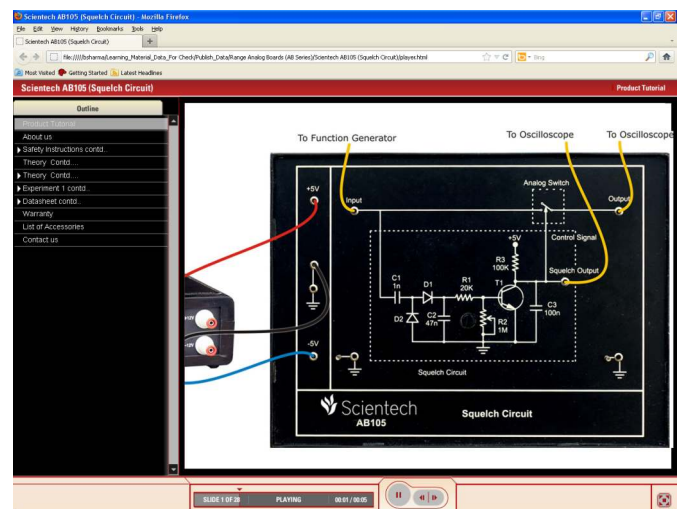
Scientech AB105 (Squelch Circuit) - Mozilla Firefox

File Edit View History Bookmarks Tools Help

Scientech AB105 (Squelch Circuit)

file:///////bsharma/Learning_Material_Data_For Check/Publish_Data/Range Analog Boards (AB Series)/Scientech AB105 (Squelch Circuit)/player.html

Bing

Most Visited Getting Started Latest Headlines

Scientech AB105 (Squelch Circuit)

Product Tutorial

Outline

Product Tutorial
About us
Safety Instructions contd..
Theory Contd....
Theory Contd....
Experiment 1 contd..
Datasheet contd..
Warranty
List of Accessories
Contact us

To Function Generator

To Oscilloscope

To Oscilloscope

+5V

Input

Analog Switch

Output

Control Signal

+5V

R3 100K

Squelch Output

C1 1n

D1

R1 20K

T1

C3 100n

D2

C2 47n

R2 1M

-5V

Squelch Circuit

Scientech AB105

Squelch Circuit

SLIDE 1 OF 28

PLAYING

00:01 / 00:05